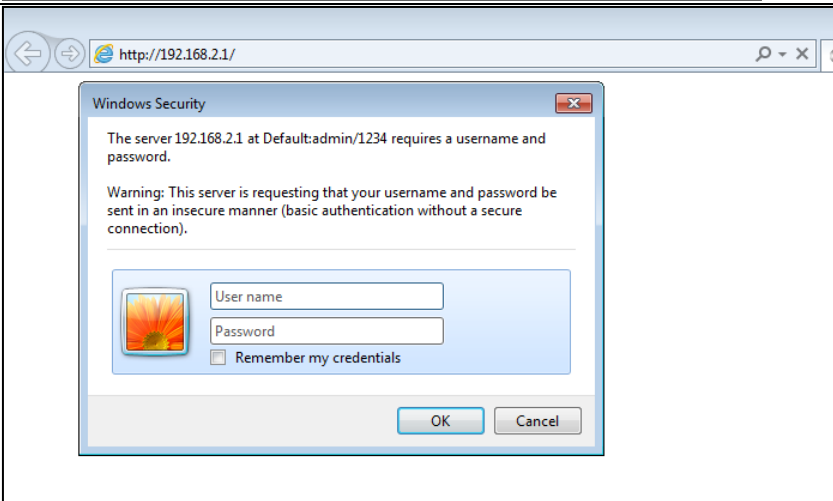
http://192.168.2.1/

Windows Security

The server 192.168.2.1 at Default:admin/1234 requires a username and password.

Warning: This server is requesting that your username and password be sent in an insecure manner (basic authentication without a secure connection).

User name

Password

Remember my credentials

OK

Cancel